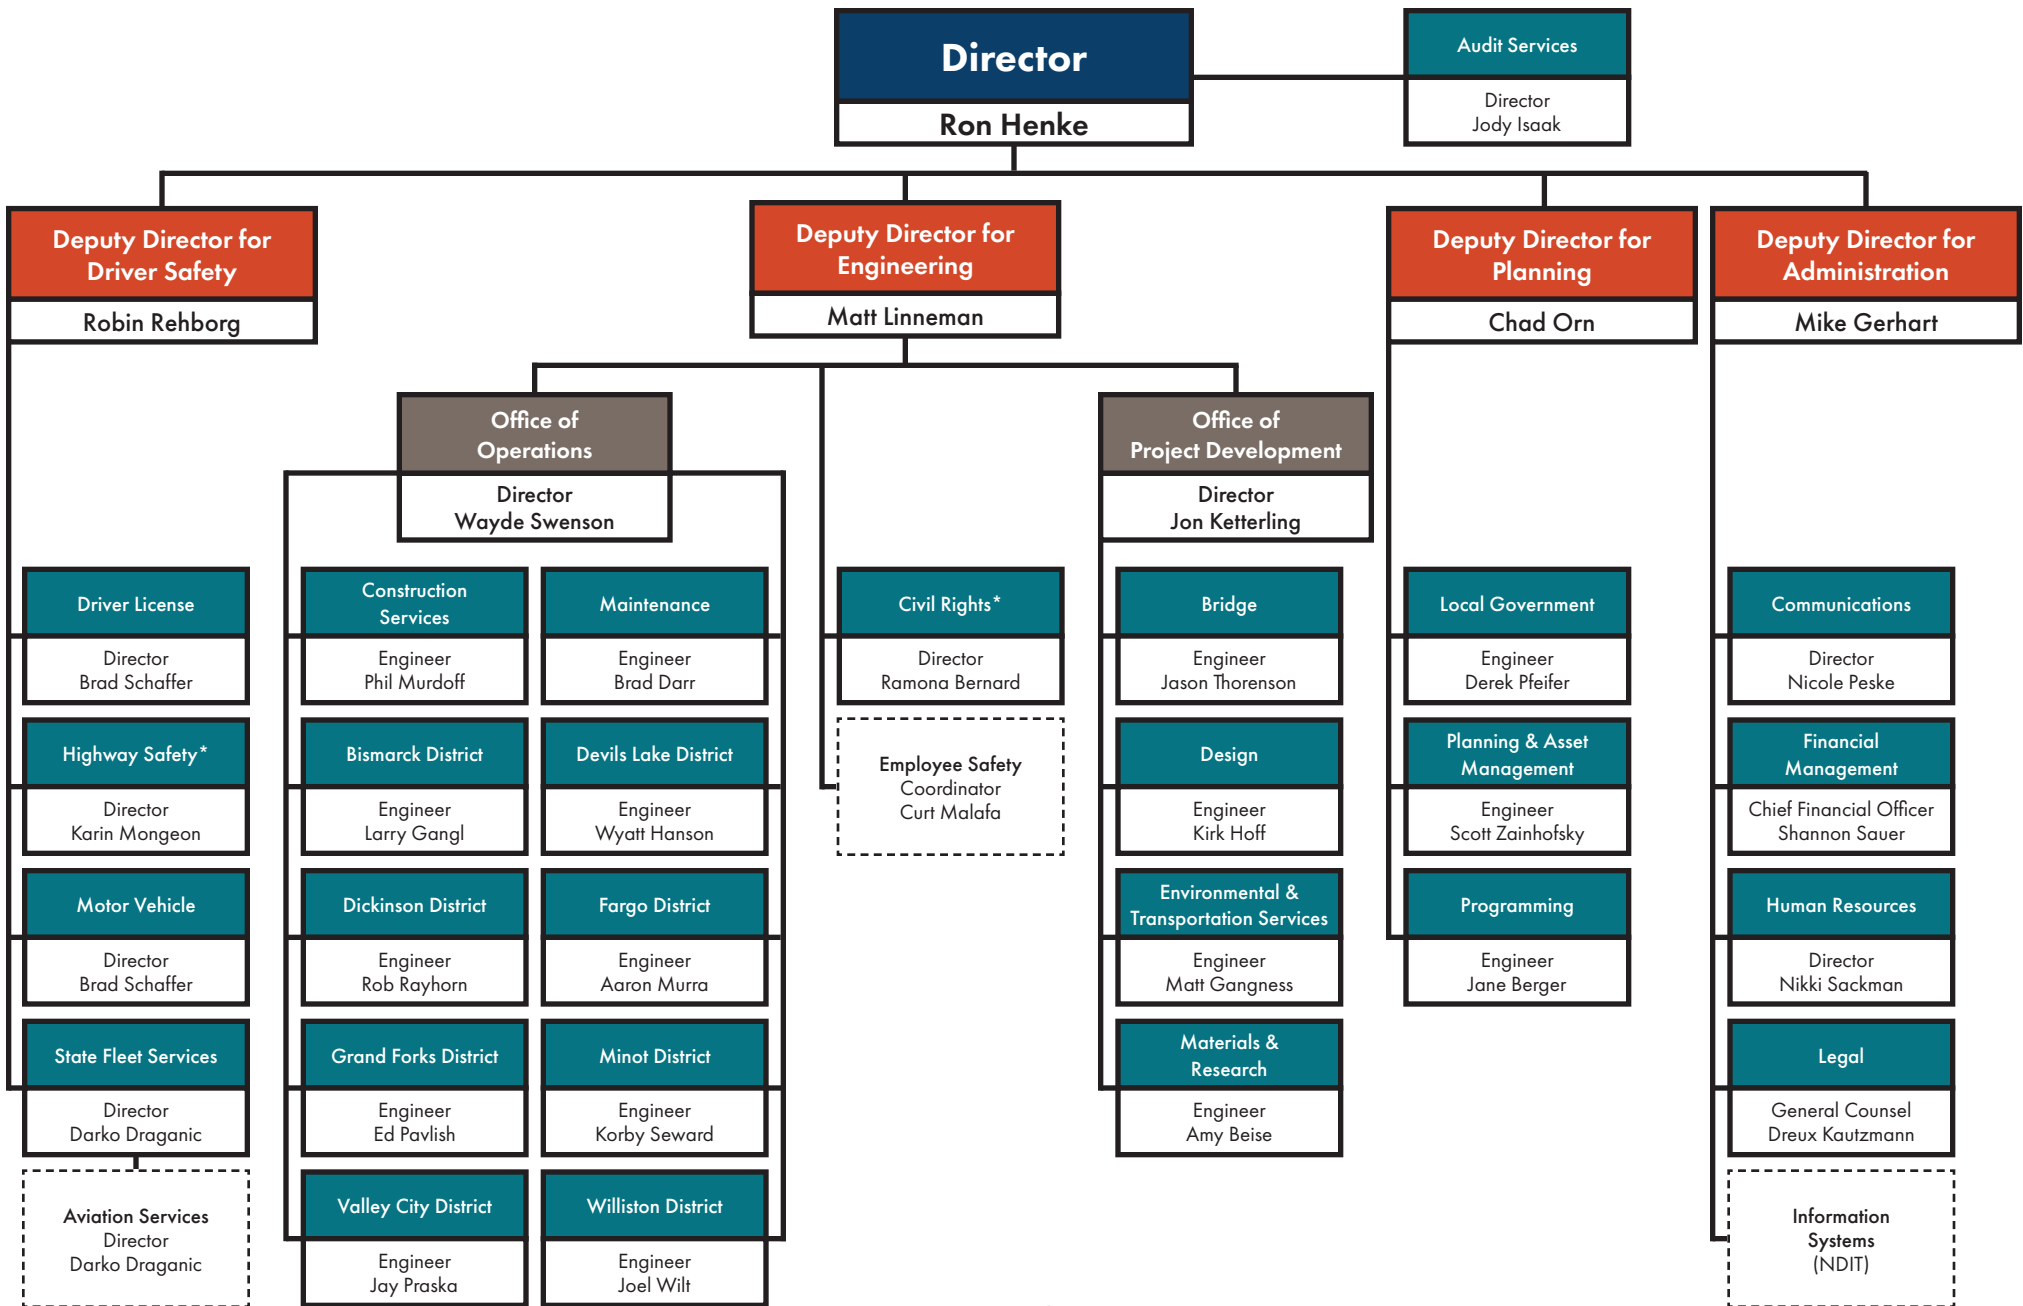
Director
Ron Henke

Audit Services
Director
Jody Isaak

Deputy Director for Driver Safety
Robin Rehborg

Deputy Director for Engineering
Matt Linneman

Deputy Director for Planning
Chad Orn

Deputy Director for Administration
Mike Gerhart

Office of Operations
Director
Wayde Swenson

Office of Project Development
Director
Jon Ketterling

Driver License
Director
Brad Schaffer

Highway Safety*
Director
Karin Mongeon

Motor Vehicle
Director
Brad Schaffer

State Fleet Services
Director
Darko Draganic

Aviation Services
Director
Darko Draganic

Construction Services
Engineer
Phil Murdoff

Maintenance
Engineer
Brad Darr

Bismarck District
Engineer
Larry Gangl

Devils Lake District
Engineer
Wyatt Hanson

Dickinson District
Engineer
Rob Rayhorn

Fargo District
Engineer
Aaron Murra

Grand Forks District
Engineer
Ed Pavlish

Minot District
Engineer
Korby Seward

Valley City District
Engineer
Jay Praska

Williston District
Engineer
Joel Wilt

Civil Rights*
Director
Ramona Bernard

Employee Safety
Coordinator
Curt Malafa

Bridge
Engineer
Jason Thorenson

Design
Engineer
Kirk Hoff

Environmental & Transportation Services
Engineer
Matt Gangness

Materials & Research
Engineer
Amy Beise

Local Government
Engineer
Derek Pfeifer

Planning & Asset Management
Engineer
Scott Zainhofsky

Programming
Engineer
Jane Berger

Communications
Director
Nicole Peske

Financial Management
Chief Financial Officer
Shannon Sauer

Human Resources
Director
Nikki Sackman

Legal
General Counsel
Dreux Kautzmann

Information Systems
(NDIT)